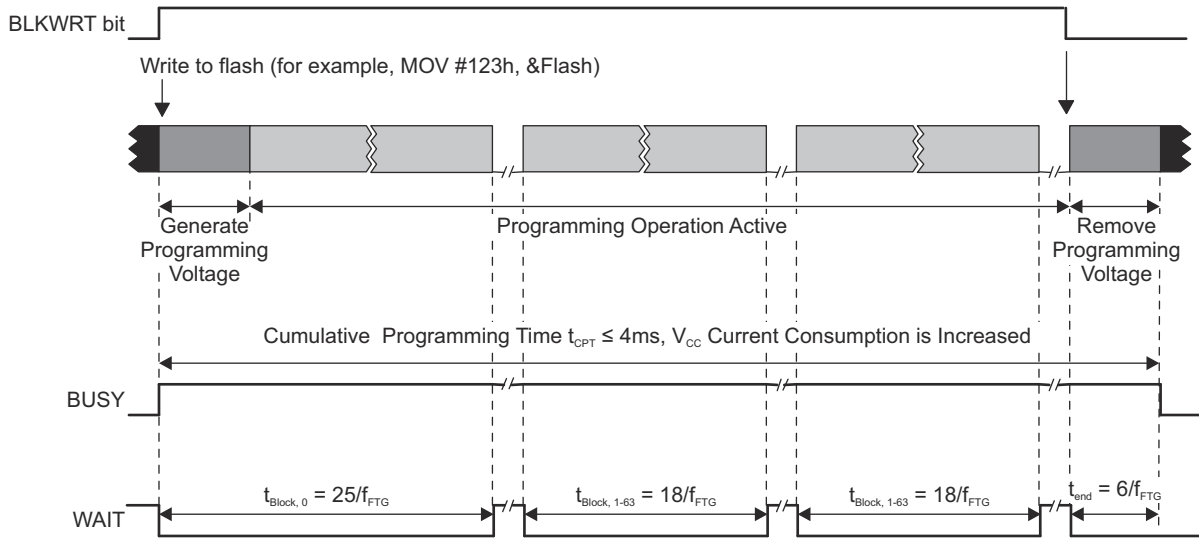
BLKWRT bit

Write to flash (for example, MOV #123h, &Flash)

Generate Programming Voltage

Programming Operation Active

Remove Programming Voltage

Cumulative Programming Time $t_{CPT} \leq 4ms$, $V_{CC}$ Current Consumption is Increased

BUSY

WAIT

$t_{Block, 0} = 25/f_{FTG}$

$t_{Block, 1-63} = 18/f_{FTG}$

$t_{Block, 1-63} = 18/f_{FTG}$

$t_{end} = 6/f_{FTG}$